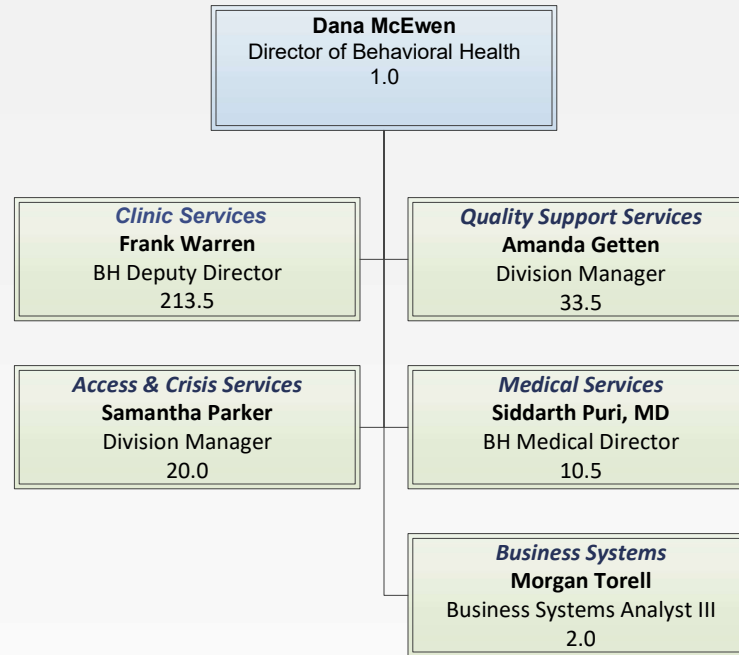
**Dana McEwen**
Director of Behavioral Health
1.0

*Clinic Services*
**Frank Warren**
BH Deputy Director
213.5

*Quality Support Services*
**Amanda Getten**
Division Manager
33.5

*Access & Crisis Services*
**Samantha Parker**
Division Manager
20.0

*Medical Services*
**Siddarth Puri, MD**
BH Medical Director
10.5

*Business Systems*
**Morgan Torell**
Business Systems Analyst III
2.0